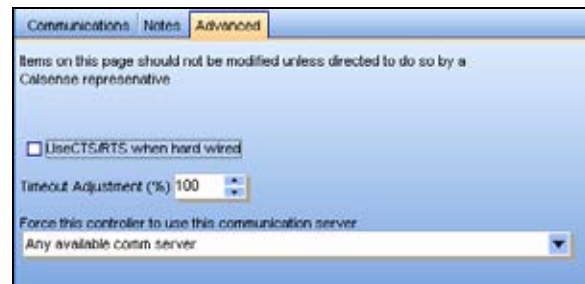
Communications Notes Advanced

Items on this page should not be modified unless directed to do so by a Calsense represenative

UseCTS/RTS when hard wired

Timeout Adjustment (%) 100

Force this controller to use this communication server

Any available comm server